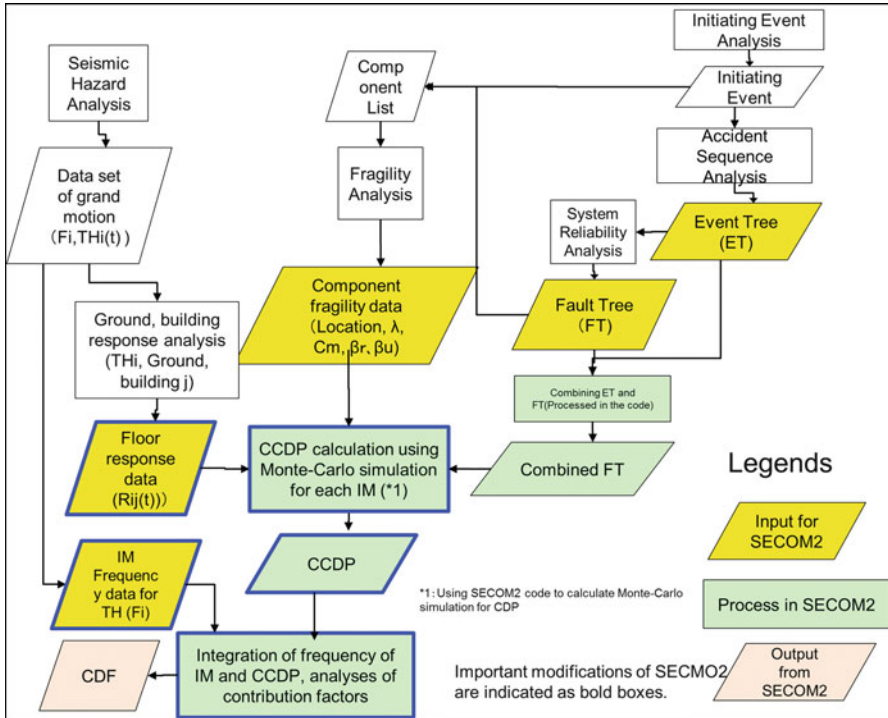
Initiating Event Analysis

Initiating Event

Seismic Hazard Analysis

Comp onent List

Accident Sequence Analysis

Data set of grand motion (Fi,THi(t))

Fragility Analysis

System Reliability Analysis

Event Tree (ET)

Component fragility data (Location, λ, Cm, βr, βu)

Fault Tree (FT)

Ground, building response analysis (THi, Ground, building j)

Combining ET and FT(Processed in the code)

Floor response data (Rij(t))

CCDP calculation using Monte-Carlo simulation for each IM (*1)

Combined FT

Legends

IM Frequenc y data for TH (Fi)

CCDP

Input for SECOM2

*1: Using SECOM2 code to calculate Monte-Carlo simulation for CDP

Process in SECOM2

CDF

Integration of frequency of IM and CCDP, analyses of contribution factors

Important modifications of SECMO2 are indicated as bold boxes.

Output from SECOM2